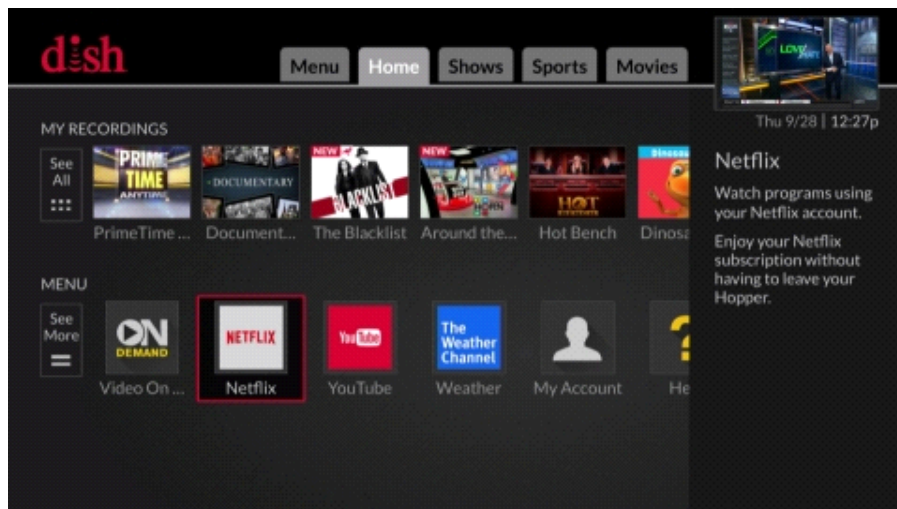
dish

Menu Home Shows Sports Movies

LOVE

Thu 9/28 | 12:27p

MY RECORDINGS

See All

PRIME TIME ANYTIME
PrimeTime ...

DOCUMENTARY
Document...

NEW
BLACKLIST
The Blacklist

NEW
HORN
Around the...

HOT BENCH
Hot Bench

Dinosa
Dinosa

MENU

See More

ON DEMAND
Video On ...

NETFLIX
Netflix

YouTube
YouTube

The Weather Channel
Weather

My Account

He

Netflix

Watch programs using your Netflix account.

Enjoy your Netflix subscription without having to leave your Hopper.